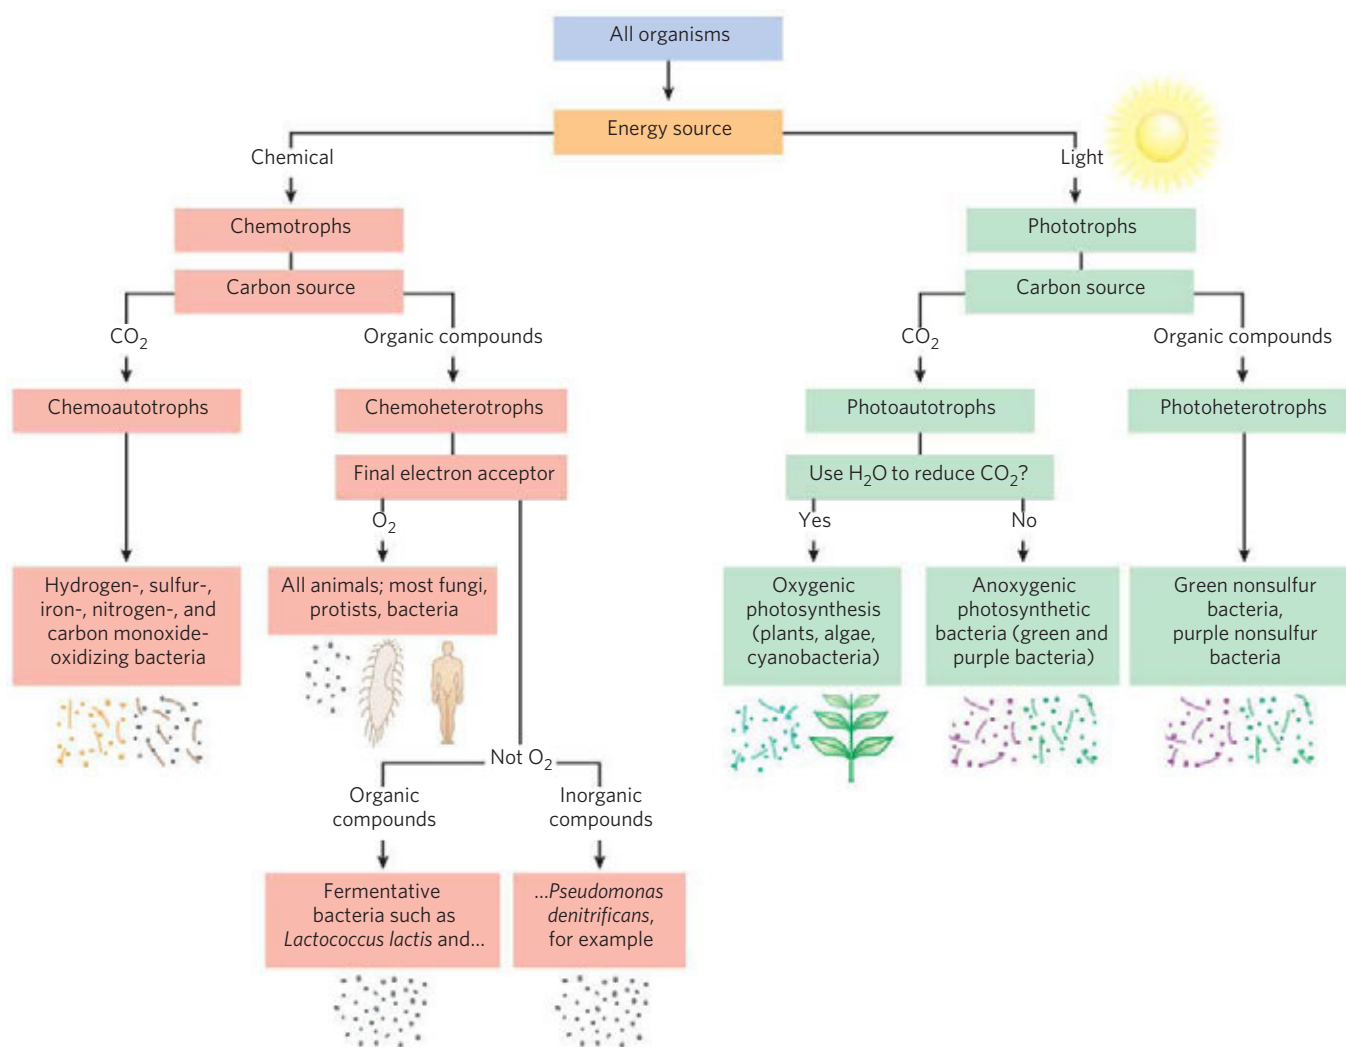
All organisms

Energy source

Chemical

Light

Chemotrophs

Carbon source

$CO_2$

Organic compounds

Chemoautotrophs

Chemoheterotrophs

Final electron acceptor

$O_2$

Hydrogen-, sulfur-, iron-, nitrogen-, and carbon monoxide-oxidizing bacteria

All animals; most fungi, protists, bacteria

Not $O_2$

Organic compounds

Inorganic compounds

Fermentative bacteria such as *Lactococcus lactis* and...

...*Pseudomonas denitrificans*, for example

Phototrophs

Carbon source

$CO_2$

Organic compounds

Photoautotrophs

Photoheterotrophs

Use $H_2O$ to reduce $CO_2$?

Yes

No

Oxygenic photosynthesis (plants, algae, cyanobacteria)

Anoxygenic photosynthetic bacteria (green and purple bacteria)

Green nonsulfur bacteria, purple nonsulfur bacteria